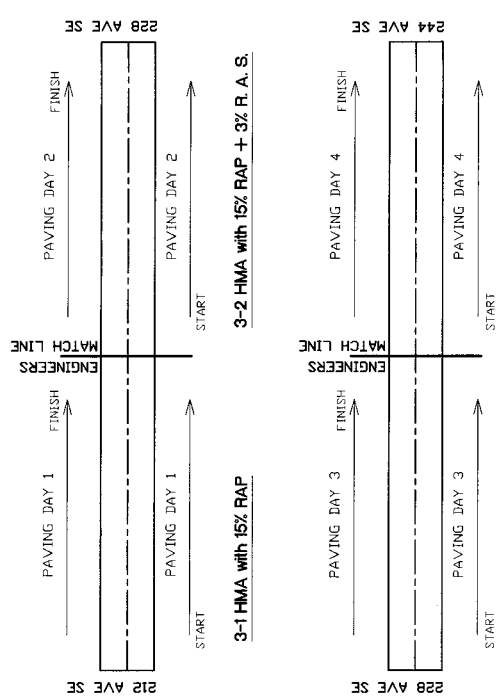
212 AVE SE
PAVING DAY 1
FINISH
PAVING DAY 1
START
3-1 HMA with 15% RAP
ENGINEERS
MATCH LINE
PAVING DAY 2
FINISH
PAVING DAY 2
START
3-2 HMA with 15% RAP + 3% R. A. S.
228 AVE SE

228 AVE SE
PAVING DAY 3
FINISH
PAVING DAY 3
START
ENGINEERS
MATCH LINE
PAVING DAY 4
FINISH
PAVING DAY 4
START
244 AVE SE